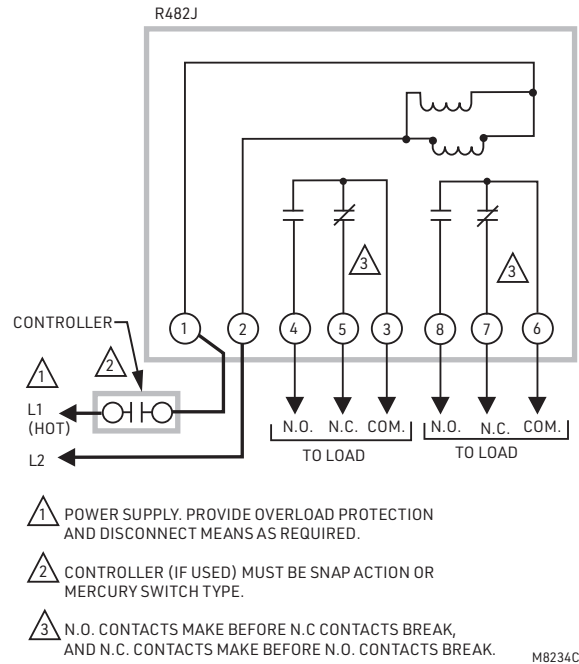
R482J

3

3

CONTROLLER

1 2 4 5 3 8 7 6

2

1

L1 (HOT)

L2

N.O. N.C. COM.

TO LOAD

N.O. N.C. COM.

TO LOAD

1 POWER SUPPLY. PROVIDE OVERLOAD PROTECTION AND DISCONNECT MEANS AS REQUIRED.

2 CONTROLLER (IF USED) MUST BE SNAP ACTION OR MERCURY SWITCH TYPE.

3 N.O. CONTACTS MAKE BEFORE N.C CONTACTS BREAK, AND N.C. CONTACTS MAKE BEFORE N.O. CONTACTS BREAK.

M8234C